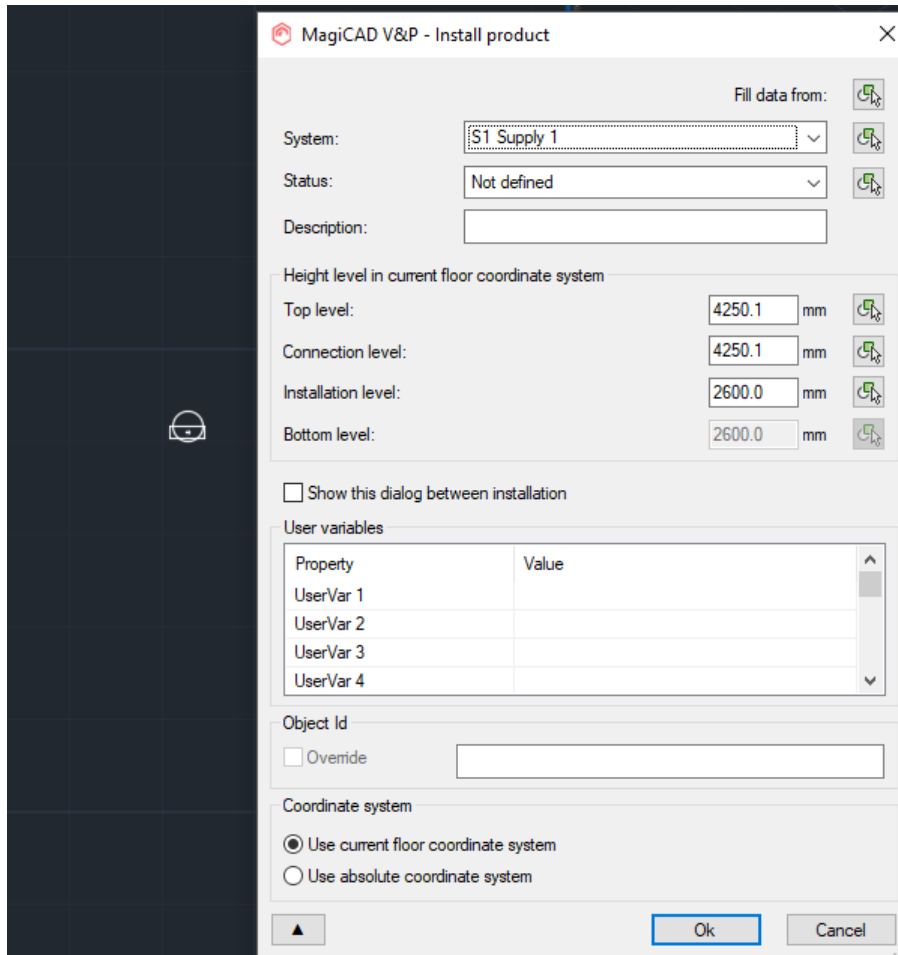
MagiCAD V&P - Install product

Fill data from:

System: S1 Supply 1

Status: Not defined

Description:

Height level in current floor coordinate system

Top level: 4250.1 mm

Connection level: 4250.1 mm

Installation level: 2600.0 mm

Bottom level: 2600.0 mm

Show this dialog between installation

User variables

| Property | Value |
|---|---|
| UserVar 1 | |
| UserVar 2 | |
| UserVar 3 | |
| UserVar 4 | |

Object Id

Override

Coordinate system

Use current floor coordinate system

Use absolute coordinate system

▲

Ok

Cancel